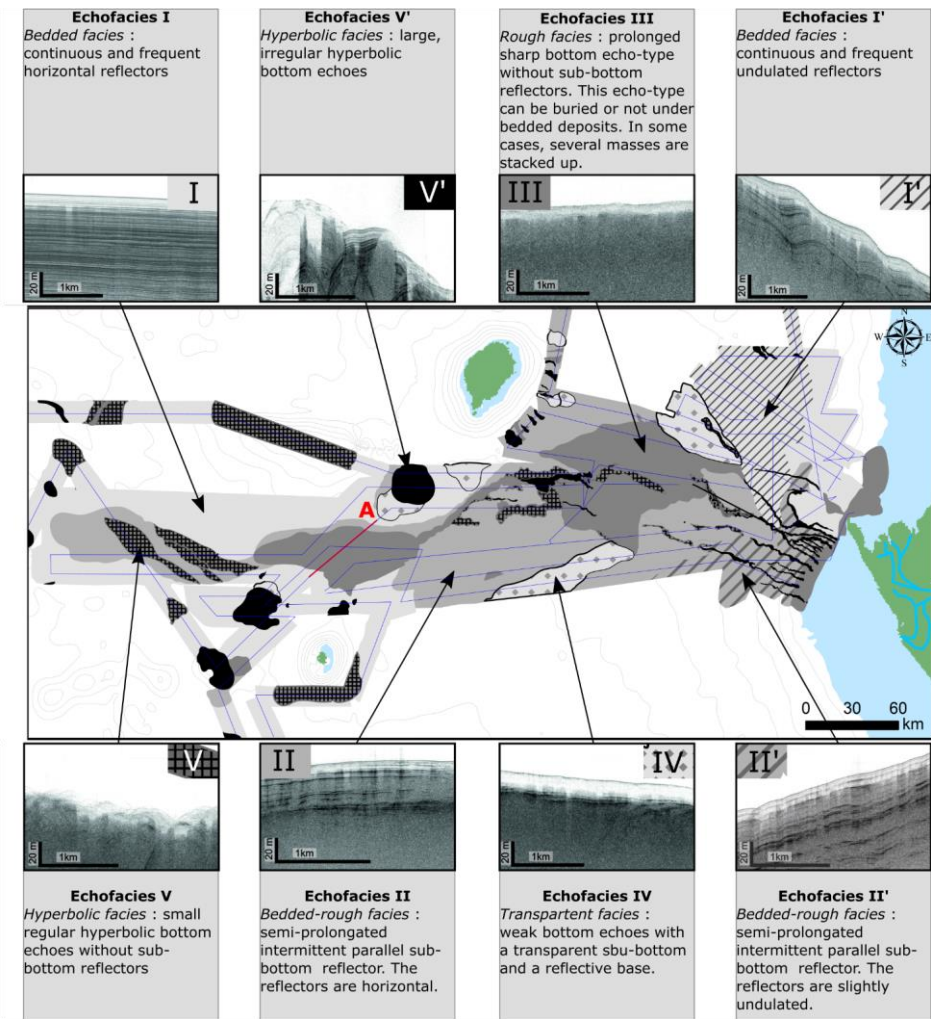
Echofacies I
*Bedded facies* : continuous and frequent horizontal reflectors

Echofacies V'
*Hyperbolic facies* : large, irregular hyperbolic bottom echoes

Echofacies III
*Rough facies* : prolonged sharp bottom echo-type without sub-bottom reflectors. This echo-type can be buried or not under bedded deposits. In some cases, several masses are stacked up.

Echofacies I'
*Bedded facies* : continuous and frequent undulated reflectors

I
20 m
1km

V'
20 m
1km

III
20 m
1km

I'
20 m
1km

N
W
E
S

A

0 30 60
km

V
20 m
1km

II
20 m
1km

IV
20 m
1km

II'
20 m
1km

Echofacies V
*Hyperbolic facies* : small regular hyperbolic bottom echoes without sub-bottom reflectors

Echofacies II
*Bedded-rough facies* : semi-prolongated intermittent parallel sub-bottom reflector. The reflectors are horizontal.

Echofacies IV
*Transparent facies* : weak bottom echoes with a transparent sbu-bottom and a reflective base.

Echofacies II'
*Bedded-rough facies* : semi-prolongated intermittent parallel sub-bottom reflector. The reflectors are slightly undulated.